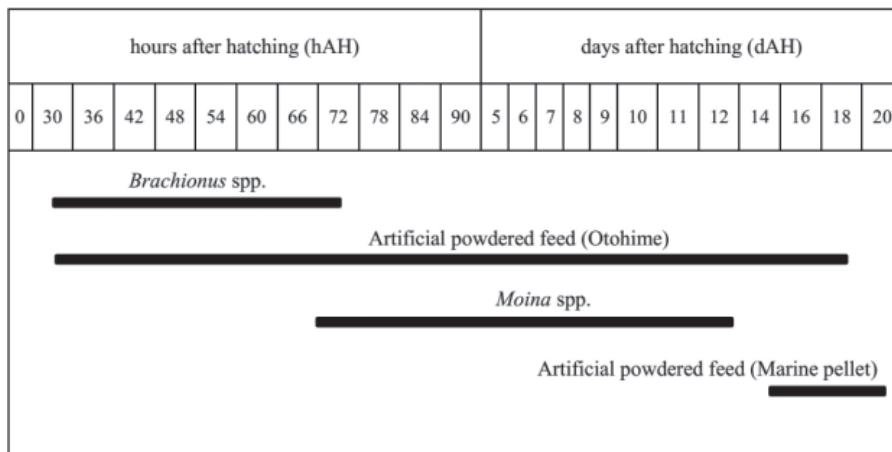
| hours after hatching (hAH) | | | | | | | | | | | | days after hatching (dAH) | | | | | | | | | | | |
|---|---|---|---|---|---|---|---|---|---|---|---|---|---|---|---|---|---|---|---|---|---|---|---|
| 0 | 30 | 36 | 42 | 48 | 54 | 60 | 66 | 72 | 78 | 84 | 90 | 5 | 6 | 7 | 8 | 9 | 10 | 11 | 12 | 14 | 16 | 18 | 20 |

*Brachionus* spp.

Artificial powdered feed (Otohime)

*Moina* spp.

Artificial powdered feed (Marine pellet)